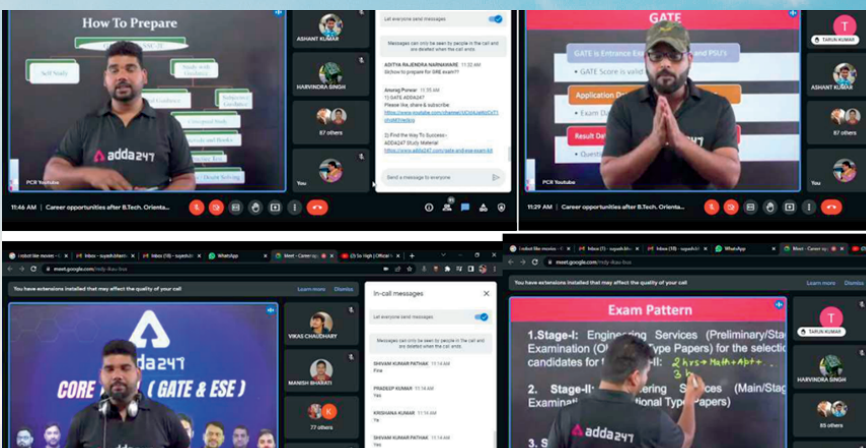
How To Prepare

Self Study

Study with Guidance

Excellence

Independent Guidance

Concept Study

Strategic and Books

Doubt Solving

adda247

PCR Youtube

ASHANT KUMAR

HARVINDRA SINGH

67 others

You

Let everyone send messages

Messages can only be seen by people in the call and are deleted when the call ends.

ADITYA RAJENDRA NARNAWARE 11:32 AM
Sirhow to prepare for GRE exam??

Anurag Panwar 11:35 AM
1) GATE ADDA247
Please like, share & subscribe
https://www.youtube.com/channel/UCtXsJe9bZiT1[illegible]

2) Find the Way To Success -
ADDA247 Study Material
https://www.adda247.com/gate-and-ese-exam-kit

Send a message to everyone

11:46 AM | Career opportunities after B.Tech. Orienta...

GATE

GATE is Entrance Exa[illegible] and PSU's

• GATE Score is valid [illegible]

Application D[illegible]

• Exam D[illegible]

Result De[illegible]

• Questi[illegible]

TARUN KUMAR

ASHANT KUMAR

67 others

You

11:29 AM | Career opportunities after B.Tech. Orienta...

meet.google.com/ndy-ihau-bos

You have extensions installed that may affect the quality of your call

Learn more

Dismiss

In-call messages

Let everyone send messages

Messages can only be seen by people in the call and are deleted when the call ends.

SHIVAM KUMAR PATHAK 11:14 AM
Fine

PRADEEP KUMAR 11:14 AM
Yes

KRISHANA KUMAR 11:14 AM
Yes

SHIVAM KUMAR PATHAK 11:14 AM
Yes

adda247

CORE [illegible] ( GATE & ESE )

VIKAS CHAUDHARY

MANISH BHARATI

77 others

Exam Pattern

1. Stage-I: Engineering Services (Preliminary/Sta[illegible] Examination (Ob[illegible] Type Papers) for the selectio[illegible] candidates for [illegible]

2 hrs → Math + Apt + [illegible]

2. Stage-II: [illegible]ering Services (Main/Stag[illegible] Examina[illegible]tional Type Papers)

3. S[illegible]

TARUN KUMAR

HARVINDRA SINGH

69 others